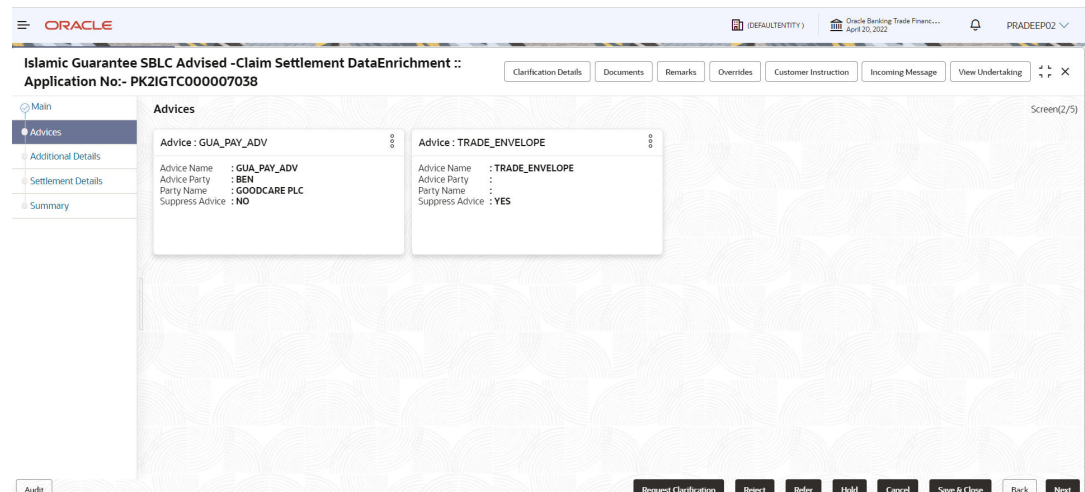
ORACLE

(DEFAULTENTITY)

Oracle Banking Trade Financ...
April 20, 2022

PRADEEP02

Islamic Guarantee SBLC Advised -Claim Settlement DataEnrichment ::
Application No:- PK2IGTC000007038

Clarification Details | Documents | Remarks | Overrides | Customer Instruction | Incoming Message | View Undertaking

Main
Advices
Additional Details
Settlement Details
Summary

Advices

Screen(2/5)

Advice : GUA_PAY_ADV

Advice Name : GUA_PAY_ADV
Advice Party : BEN
Party Name : GOODCARE PLC
Suppress Advice : NO

Advice : TRADE_ENVELOPE

Advice Name : TRADE_ENVELOPE
Advice Party :
Party Name :
Suppress Advice : YES

Audit

Request Clarification | Reject | Refer | Hold | Cancel | Save & Close | Back | Next